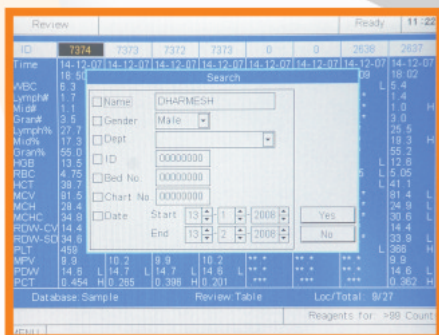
Review

Ready 11:22

ID 7374 7373 7372 7373 0 0 2638 2637

Time 14-12-07 14-12-07 14-12-07 14-12-07 14-12-07 14-12-07 14-12-07 14-12-07

18:50 09 18:02

WBC 6.3 L 5.4

Lymph# 1.7 1.4

Mid# 1.1 1.0 H

Gran# 3.5 3.0

Lymph% 27.7 25.5

Mid% 17.3 19.3 H

Gran% 55.0 55.2

HGB 13.5 L 12.6

RBC 4.75 L 5.05

HCT 39.7 L 41.1

MCV 81.5 L 81.4 L

MCH 28.4 24.9 L

MCHC 34.8 30.6 L

RDW-CV 14.8 14.4

RDW-SD 34.6 33.9 L

PLT 459 L 366 H

MPV 9.9 10.2 9.9 10.2 ** * ** * ** * 9.9

PDW 14.6 L 14.7 L 14.7 L 14.6 L ** * ** * ** * 14.6 L

PCT 0.454 H 0.285 0.398 H 0.201 *** *** *** 0.362 H

Search

Name DHARMESH

Gender Male

Dept

ID 00000000

Bed No. 00000000

Chart No. 00000000

Date Start 13 - 1 - 2008

End 13 - 2 - 2008

Yes

No

Database:Sample

Review:Table

Loc/Total: 9/27

Reagents for: >99 Count

MENU